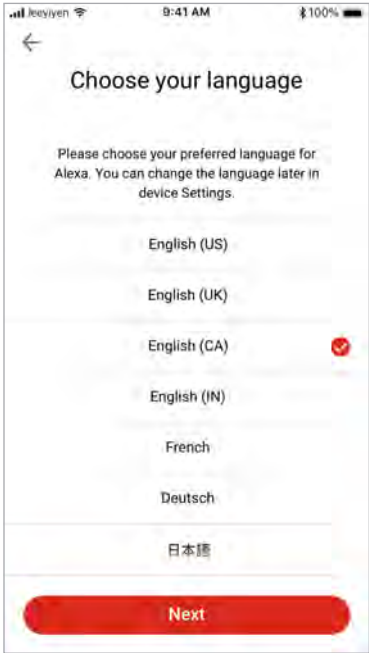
Jeeyiyen 9:41 AM 100%

Choose your language

Please choose your preferred language for Alexa. You can change the language later in device Settings.

English (US)

English (UK)

English (CA)

English (IN)

French

Deutsch

日本語

Next